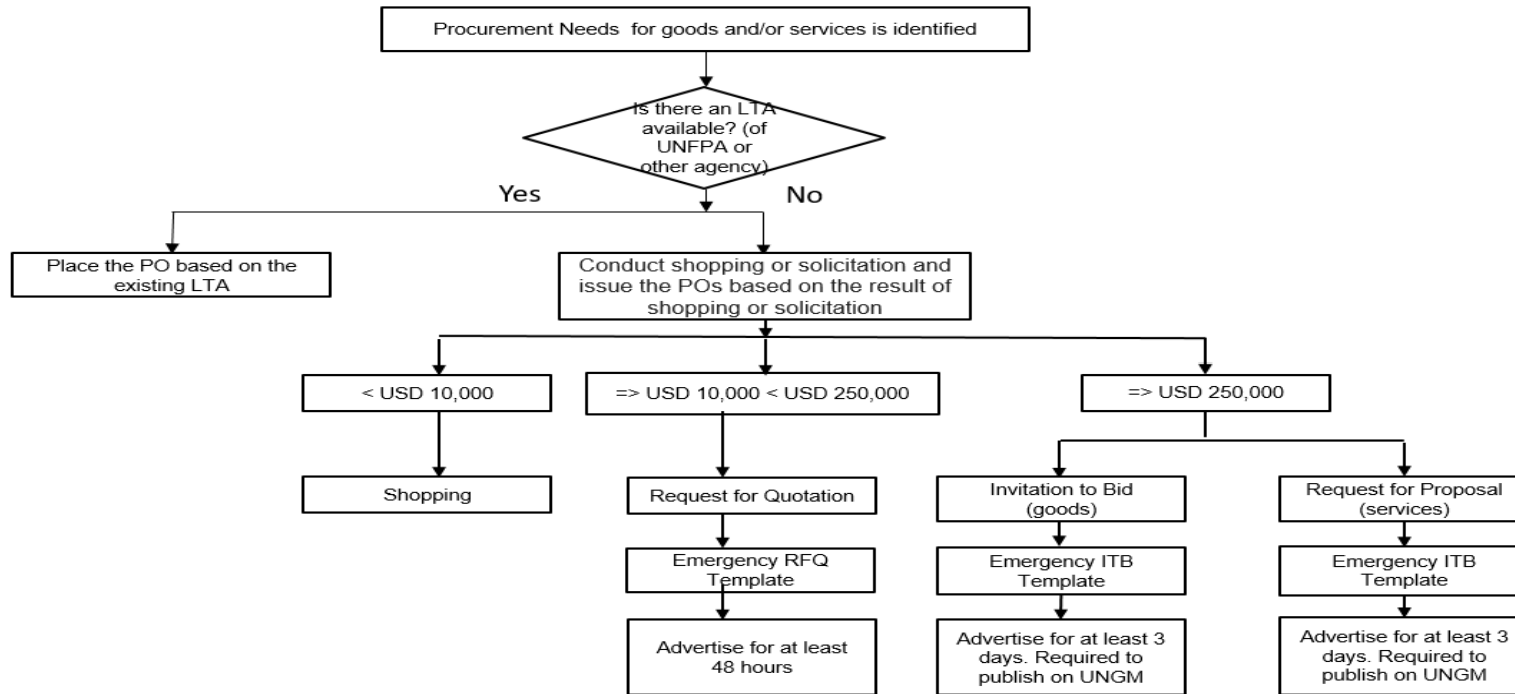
Procurement Needs for goods and/or services is identified

Is there an LTA available? (of UNFPA or other agency)

Yes

No

Place the PO based on the existing LTA

Conduct shopping or solicitation and issue the POs based on the result of shopping or solicitation

< USD 10,000

=> USD 10,000 < USD 250,000

=> USD 250,000

Shopping

Request for Quotation

Emergency RFQ Template

Advertise for at least 48 hours

Invitation to Bid (goods)

Emergency ITB Template

Advertise for at least 3 days. Required to publish on UNGM

Request for Proposal (services)

Emergency ITB Template

Advertise for at least 3 days. Required to publish on UNGM